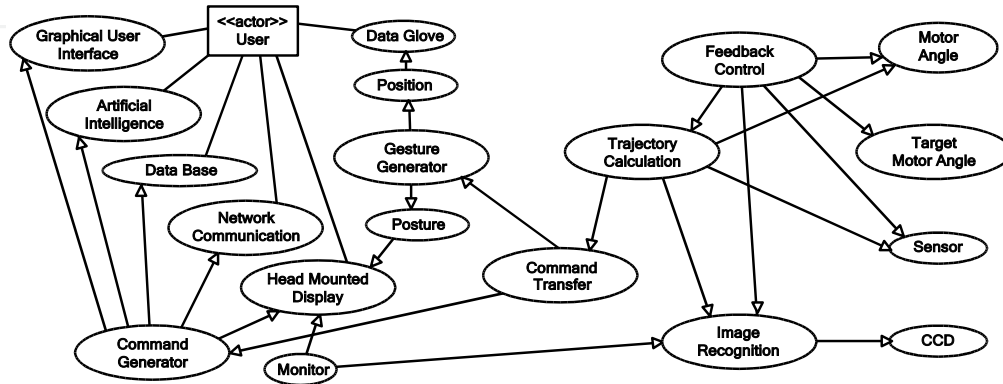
Graphical User Interface

<<actor>>
User

Data Glove

Position

Artificial Intelligence

Data Base

Gesture Generator

Network Communication

Posture

Head Mounted Display

Command Transfer

Command Generator

Monitor

Feedback Control

Motor Angle

Trajectory Calculation

Target Motor Angle

Sensor

Image Recognition

CCD